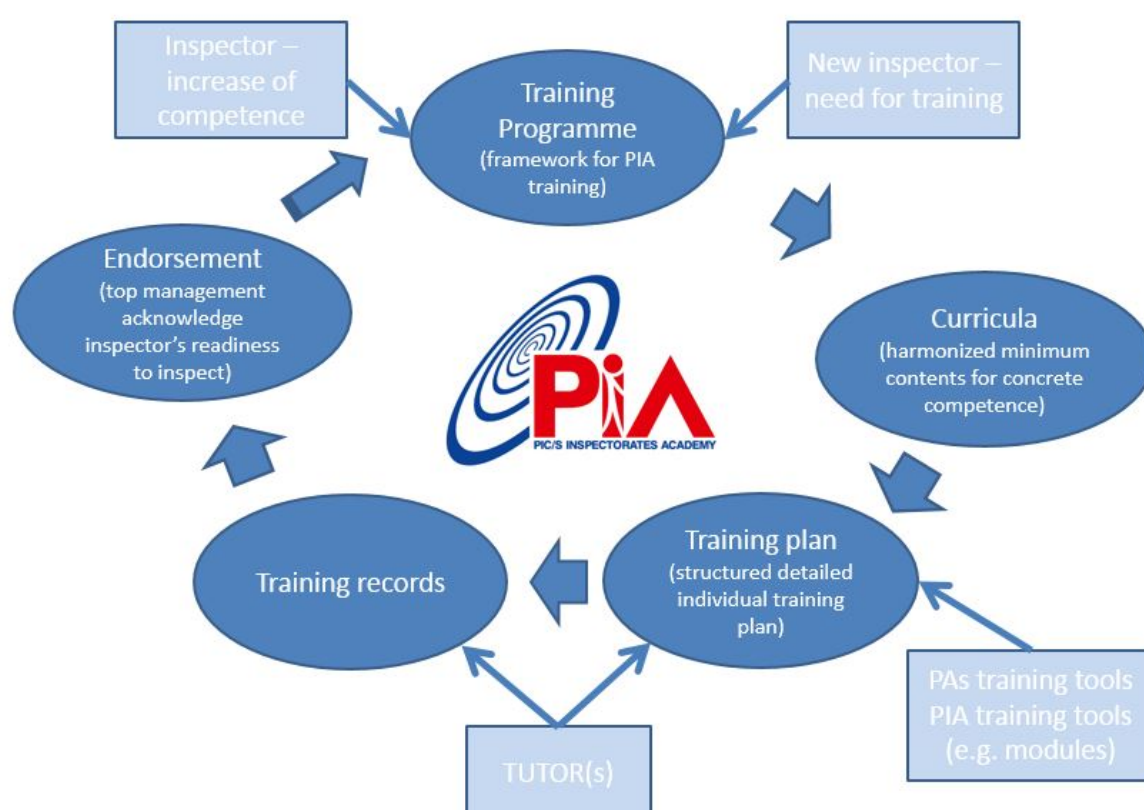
Inspector – increase of competence

Training Programme
(framework for PIA training)

New inspector – need for training

Endorsement
(top management acknowledge inspector's readiness to inspect)

PIA
PIC/S INSPECTORATES ACADEMY

Curricula
(harmonized minimum contents for concrete competence)

Training records

Training plan
(structured detailed individual training plan)

PAs training tools
PIA training tools
(e.g. modules)

TUTOR(s)